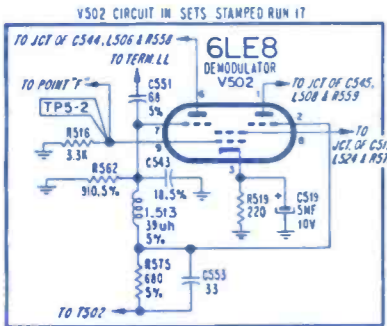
V502 CIRCUIT IN SETS STAMPED RUN 17

TO JCT OF C544, L506 & R558

TO TERM. LL

6LE8
DEMODULATOR
V502

TO JCT OF C545, L508 & R559

TO POINT "F"

TP5-2

C551
68
5%

6
1
2
7
8
3

TO JCT OF C5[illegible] L524 & R57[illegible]

R516
3.3K

R562
910.5%

C543
18.5%

L513
39uh
5%

R519
220

C519
5MF
10V

R575
680
5%

C553
33

TO T502